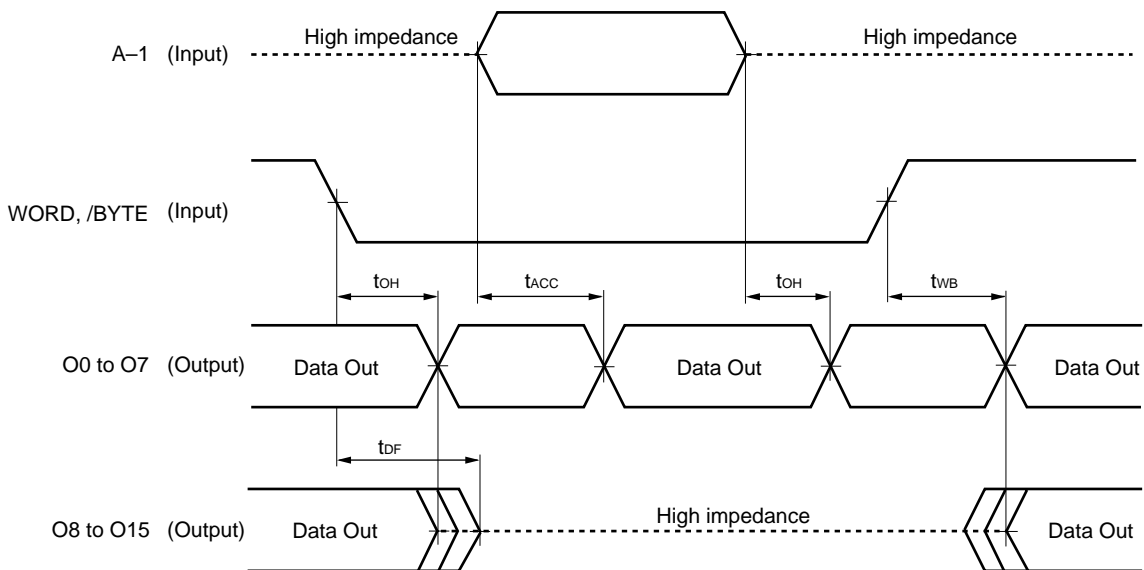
A–1 (Input)
High impedance
High impedance

WORD, /BYTE (Input)

$t_{OH}$
$t_{ACC}$
$t_{OH}$
$t_{WB}$

O0 to O7 (Output)
Data Out
Data Out
Data Out

$t_{DF}$

O8 to O15 (Output)
Data Out
High impedance
Data Out